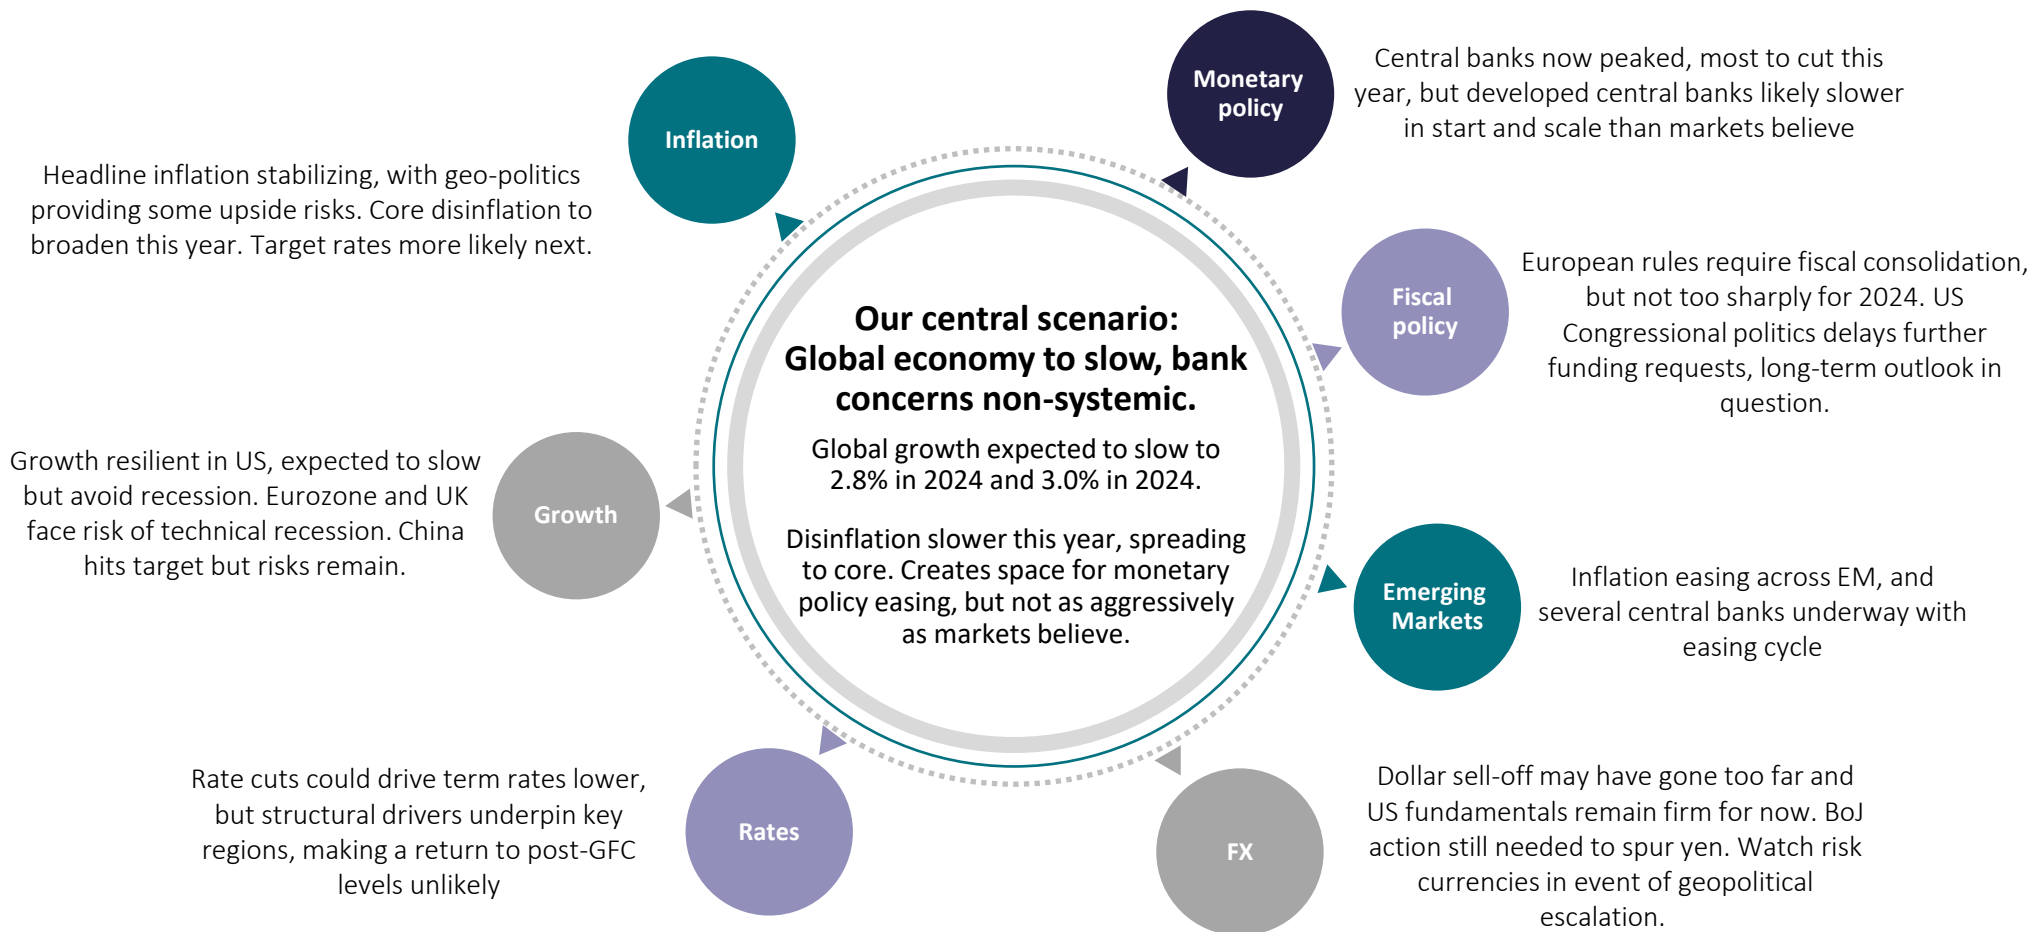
Inflation

Headline inflation stabilizing, with geo-politics providing some upside risks. Core disinflation to broaden this year. Target rates more likely next.

Monetary policy

Central banks now peaked, most to cut this year, but developed central banks likely slower in start and scale than markets believe

Fiscal policy

European rules require fiscal consolidation, but not too sharply for 2024. US Congressional politics delays further funding requests, long-term outlook in question.

Our central scenario: Global economy to slow, bank concerns non-systemic.

Global growth expected to slow to 2.8% in 2024 and 3.0% in 2024.

Disinflation slower this year, spreading to core. Creates space for monetary policy easing, but not as aggressively as markets believe.

Growth

Growth resilient in US, expected to slow but avoid recession. Eurozone and UK face risk of technical recession. China hits target but risks remain.

Emerging Markets

Inflation easing across EM, and several central banks underway with easing cycle

Rates

Rate cuts could drive term rates lower, but structural drivers underpin key regions, making a return to post-GFC levels unlikely

FX

Dollar sell-off may have gone too far and US fundamentals remain firm for now. BoJ action still needed to spur yen. Watch risk currencies in event of geopolitical escalation.